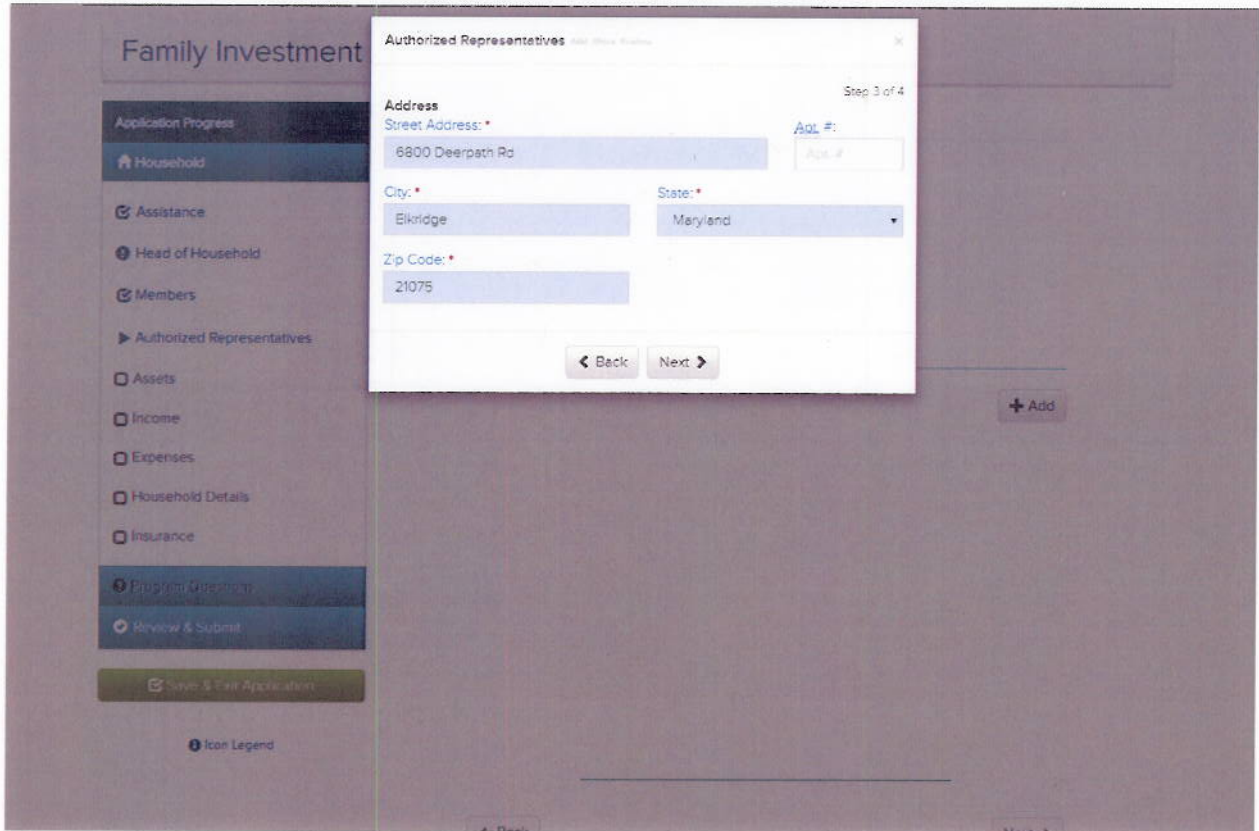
Family Investment

Application Progress

Household

Assistance

Head of Household

Members

Authorized Representatives

Assets

Income

Expenses

Household Details

Insurance

Program Questions

Review & Submit

Save & Exit Application

Icon Legend

Authorized Representatives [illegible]

×

Step 3 of 4

Address

Street Address: *

6800 Deerpath Rd

Apt. #:

Apt. #

City: *

Elkridge

State: *

Maryland

Zip Code: *

21075

Back

Next

Add

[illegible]

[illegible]